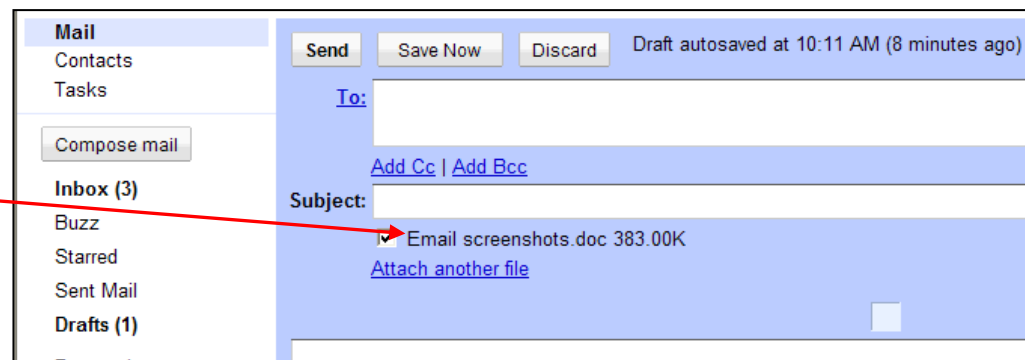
Mail
Contacts
Tasks

Compose mail

Inbox (3)
Buzz
Starred
Sent Mail
Drafts (1)

Send Save Now Discard Draft autosaved at 10:11 AM (8 minutes ago)

To:

Add Cc | Add Bcc

Subject:

Email screenshots.doc 383.00K

Attach another file